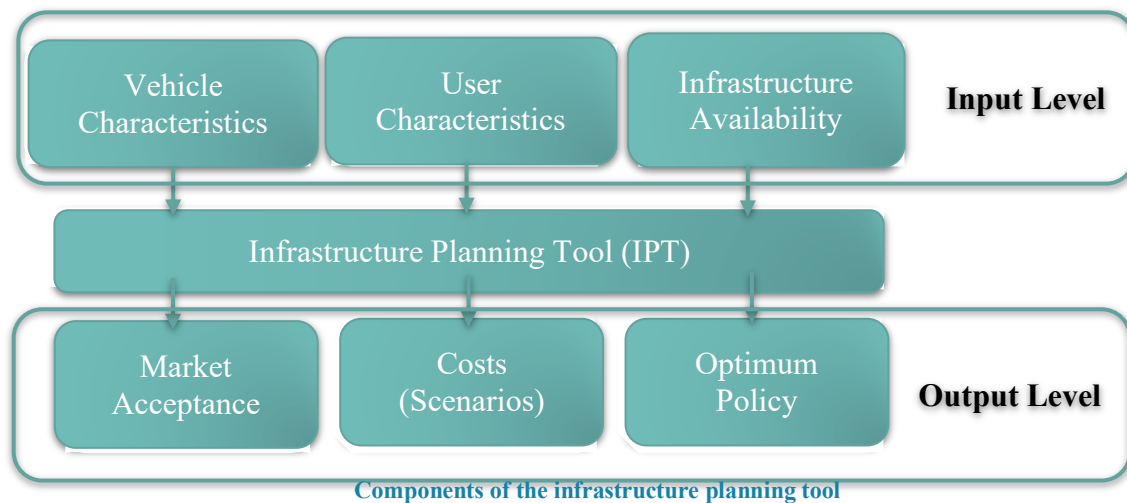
Vehicle Characteristics

User Characteristics

Infrastructure Availability

Input Level

Infrastructure Planning Tool (IPT)

Market Acceptance

Costs (Scenarios)

Optimum Policy

Output Level

Components of the infrastructure planning tool